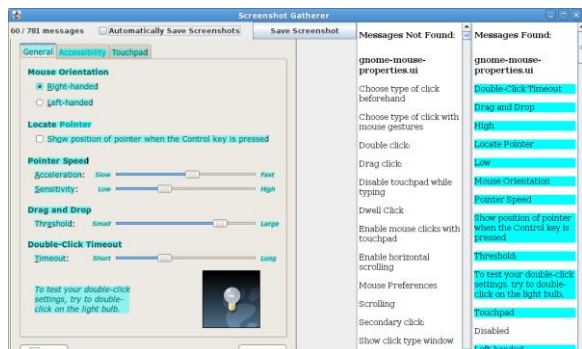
Screenshot Gatherer

60 / 781 messages

Automatically Save Screenshots

Save Screenshot

General Accessibility Touchpad

Mouse Orientation

Right-handed

Left-handed

Locate Pointer

Show position of pointer when the Control key is pressed

Pointer Speed

Acceleration: Slow Fast

Sensitivity: Low High

Drag and Drop

Threshold: Small Large

Double-Click Timeout

Timeout: Short Long

To test your double-click settings, try to double-click on the light bulb.

Messages Not Found:

gnome-mouse-properties.ui

Choose type of click beforehand

Choose type of click with mouse gestures

Double click:

Drag click:

Disable touchpad while typing

Dwell Click

Enable mouse clicks with touchpad

Enable horizontal scrolling

Mouse Preferences

Scrolling

Secondary click:

Show click type window

Messages Found:

gnome-mouse-properties.ui

Double-Click Timeout

Drag and Drop

High

Locate Pointer

Low

Mouse Orientation

Pointer Speed

Show position of pointer when the Control key is pressed

Threshold:

To test your double-click settings, try to double-click on the light bulb.

Touchpad

Disabled

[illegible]